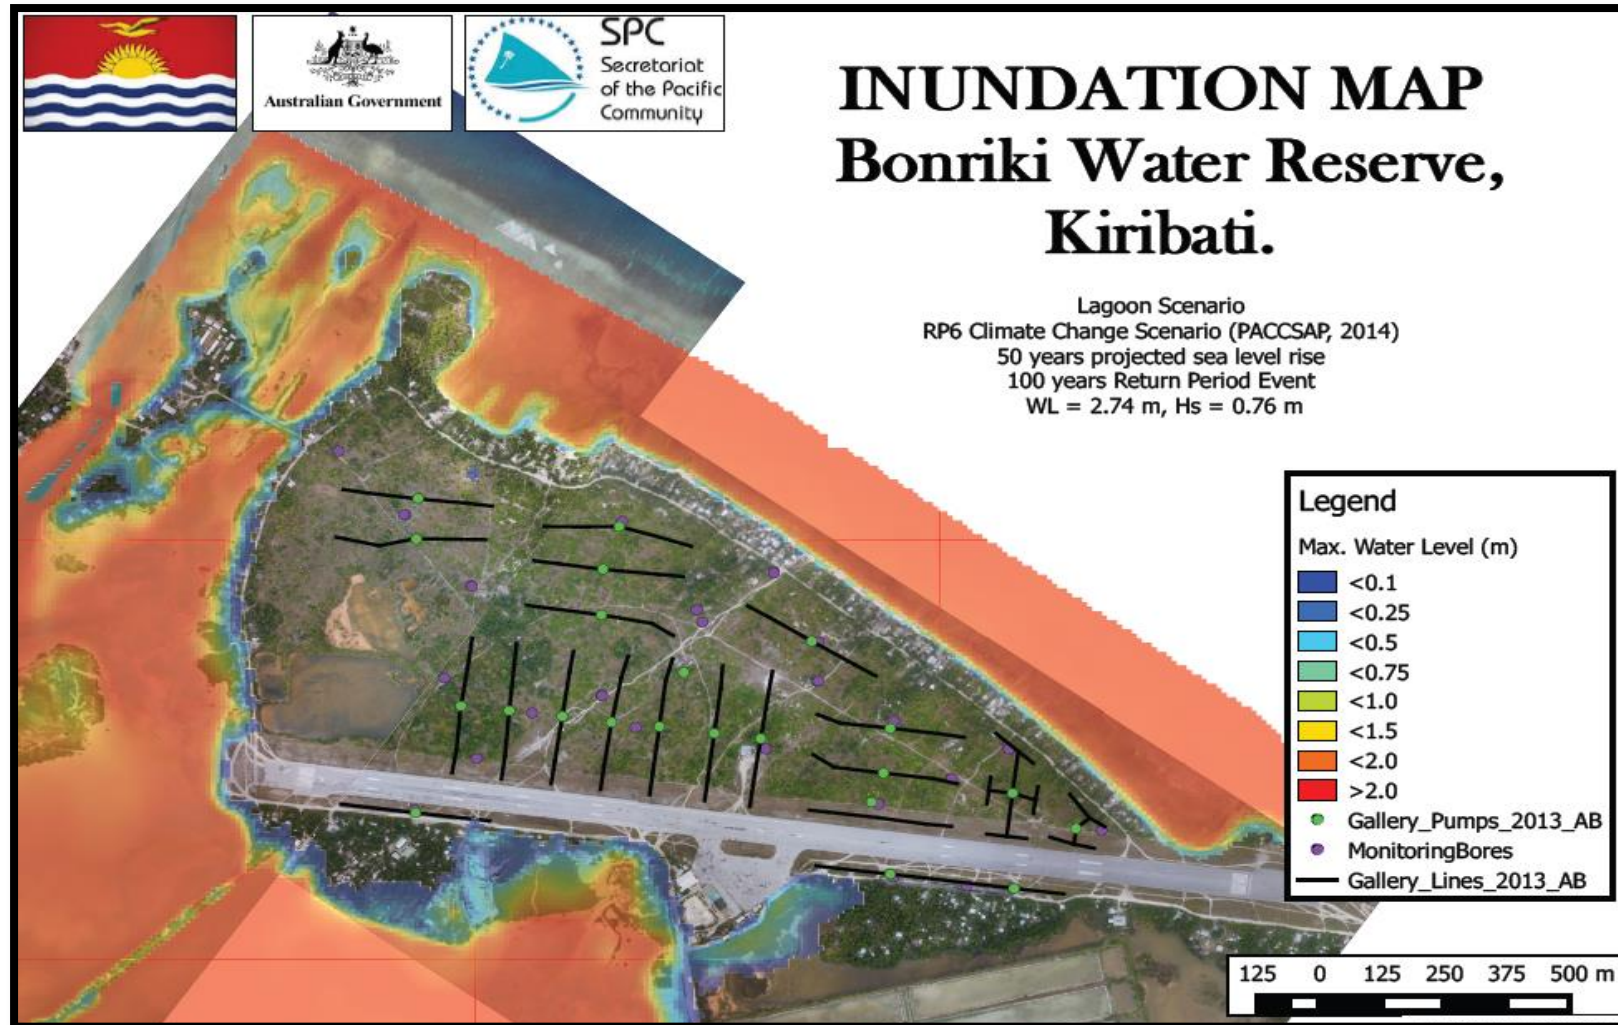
Australian Government

SPC Secretariat of the Pacific Community

INUNDATION MAP
Bonriki Water Reserve, Kiribati.

Lagoon Scenario
RP6 Climate Change Scenario (PACCSAP, 2014)
50 years projected sea level rise
100 years Return Period Event
WL = 2.74 m, Hs = 0.76 m

Legend
Max. Water Level (m)
<0.1
<0.25
<0.5
<0.75
<1.0
<1.5
<2.0
>2.0
Gallery_Pumps_2013_AB
MonitoringBores
Gallery_Lines_2013_AB

125 0 125 250 375 500 m